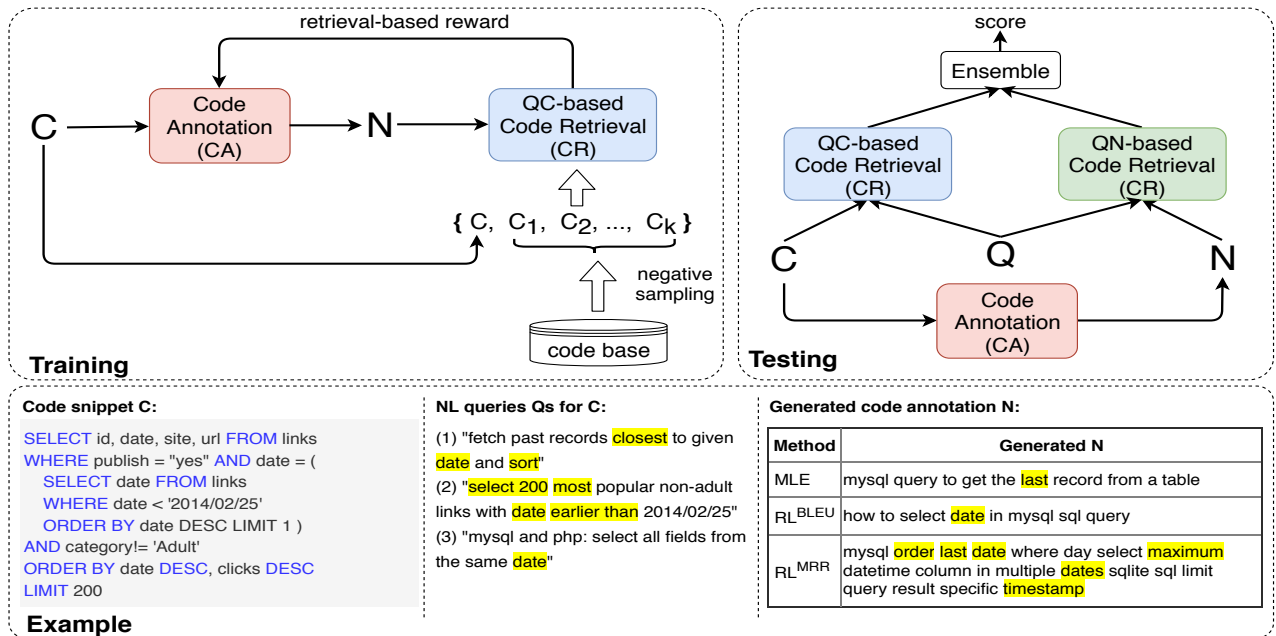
retrieval-based reward

C

Code Annotation (CA)

N

QC-based Code Retrieval (CR)

{ C, $C_1$, $C_2$, ..., $C_k$ }

negative sampling

code base

Training

score

Ensemble

QC-based Code Retrieval (CR)

QN-based Code Retrieval (CR)

C

Q

N

Code Annotation (CA)

Testing

Code snippet C:

SELECT id, date, site, url FROM links
WHERE publish = "yes" AND date = (
SELECT date FROM links
WHERE date < '2014/02/25'
ORDER BY date DESC LIMIT 1 )
AND category!= 'Adult'
ORDER BY date DESC, clicks DESC
LIMIT 200

NL queries Qs for C:

(1) "fetch past records closest to given date and sort"
(2) "select 200 most popular non-adult links with date earlier than 2014/02/25"
(3) "mysql and php: select all fields from the same date"

Generated code annotation N:

| Method | Generated N |
|---|---|
| MLE | mysql query to get the last record from a table |
| $RL^{BLEU}$ | how to select date in mysql sql query |
| $RL^{MRR}$ | mysql order last date where day select maximum datetime column in multiple dates sqlite sql limit query result specific timestamp |

Example